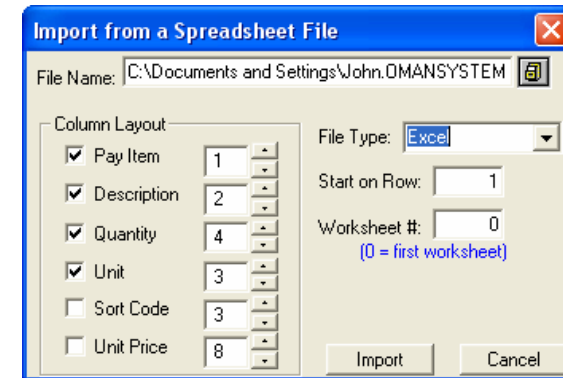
Import from a Spreadsheet File

File Name: C:\Documents and Settings\John.OMANSYSTEM

Column Layout

Pay Item 1

Description 2

Quantity 4

Unit 3

Sort Code 3

Unit Price 8

File Type: Excel

Start on Row: 1

Worksheet #: 0

(0 = first worksheet)

Import

Cancel